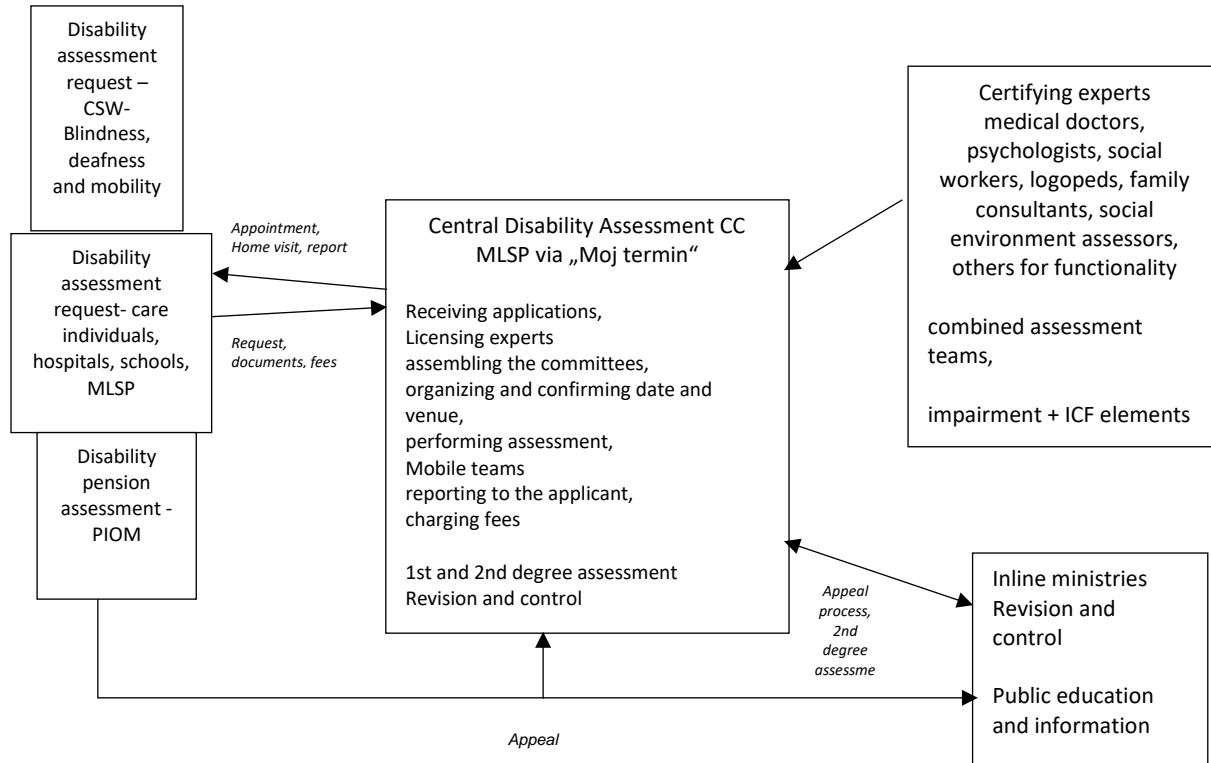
Disability assessment request – CSW- Blindness, deafness and mobility

Appointment, Home visit, report

Disability assessment request- care individuals, hospitals, schools, MLSP

Request, documents, fees

Disability pension assessment - PIOM

Central Disability Assessment CC MLSP via „Moj termin“

Receiving applications,
Licensing experts
assembling the committees,
organizing and confirming date and venue,
performing assessment,
Mobile teams
reporting to the applicant,
charging fees

1st and 2nd degree assessment
Revision and control

Certifying experts medical doctors, psychologists, social workers, logopeds, family consultants, social environment assessors, others for functionality

combined assessment teams,

impairment + ICF elements

Appeal process, 2nd degree assessme

Inline ministries
Revision and control

Public education and information

Appeal